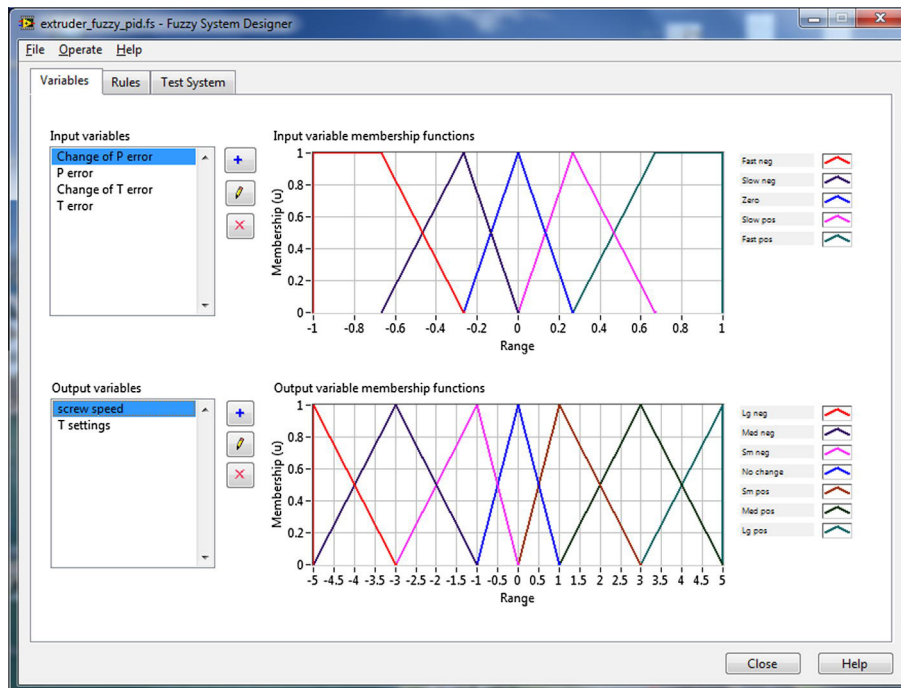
extruder_fuzzy_pid.fs - Fuzzy System Designer

File Operate Help

Variables Rules Test System

Input variables
Change of P error
P error
Change of T error
T error

Input variable membership functions

1
0.8
0.6
0.4
0.2
0
Membership (u)
-1 -0.8 -0.6 -0.4 -0.2 0 0.2 0.4 0.6 0.8 1
Range

Fast neg
Slow neg
Zero
Slow pos
Fast pos

Output variables
screw speed
T settings

Output variable membership functions

1
0.8
0.6
0.4
0.2
0
Membership (u)
-5 -4.5 -4 -3.5 -3 -2.5 -2 -1.5 -1 -0.5 0 0.5 1 1.5 2 2.5 3 3.5 4 4.5 5
Range

Lg neg
Med neg
Sm neg
No change
Sm pos
Med pos
Lg pos

Close Help